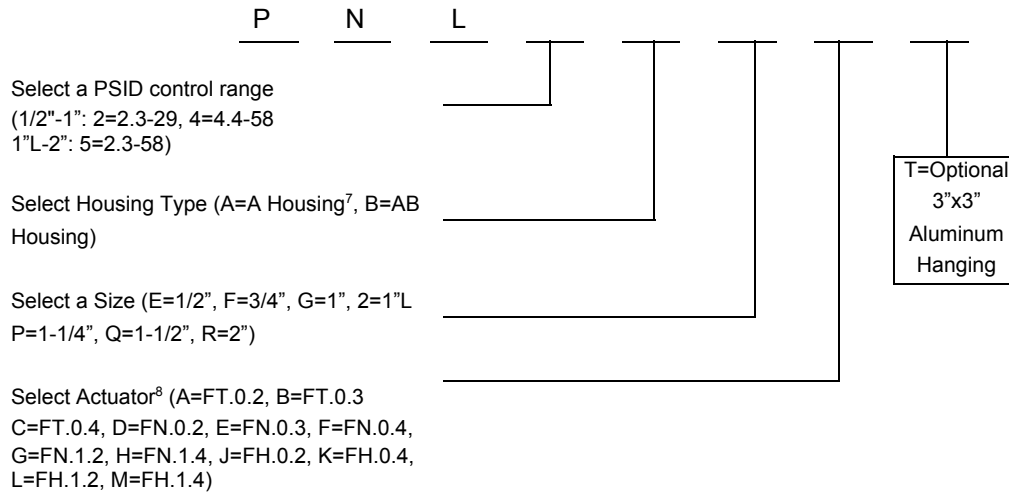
P N L

Select a PSID control range (1/2"-1": 2=2.3-29, 4=4.4-58 1"L-2": 5=2.3-58)

T=Optional 3"x3" Aluminum Hanging

Select Housing Type (A=A Housing$^7$, B=AB Housing)

Select a Size (E=1/2", F=3/4", G=1", 2=1"L P=1-1/4", Q=1-1/2", R=2")

Select Actuator$^8$ (A=FT.0.2, B=FT.0.3 C=FT.0.4, D=FN.0.2, E=FN.0.3, F=FN.0.4, G=FN.1.2, H=FN.1.4, J=FH.0.2, K=FH.0.4, L=FH.1.2, M=FH.1.4)